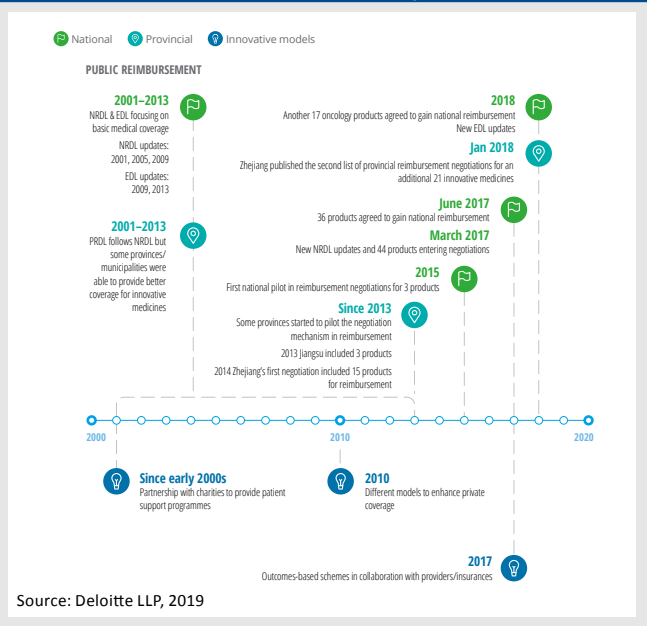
National Provincial Innovative models

PUBLIC REIMBURSEMENT

2001–2013
NRDL & EDL focusing on basic medical coverage
NRDL updates: 2001, 2005, 2009
EDL updates: 2009, 2013

2001–2013
PRDL follows NRDL but some provinces/ municipalities were able to provide better coverage for innovative medicines

2018
Another 17 oncology products agreed to gain national reimbursement
New EDL updates

Jan 2018
Zhejiang published the second list of provincial reimbursement negotiations for an additional 21 innovative medicines

June 2017
36 products agreed to gain national reimbursement

March 2017
New NRDL updates and 44 products entering negotiations

2015
First national pilot in reimbursement negotiations for 3 products

Since 2013
Some provinces started to pilot the negotiation mechanism in reimbursement
2013 Jiangsu included 3 products
2014 Zhejiang's first negotiation included 15 products for reimbursement

2000
2010
2020

Since early 2000s
Partnership with charities to provide patient support programmes

2010
Different models to enhance private coverage

2017
Outcomes-based schemes in collaboration with providers/insurances

Source: Deloitte LLP, 2019